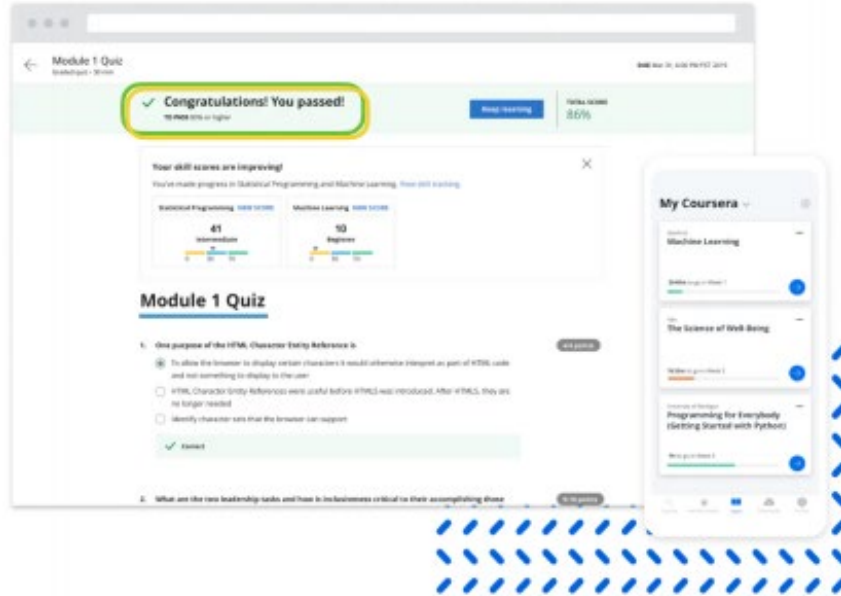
Module 1 Quiz
Graded Quiz • 30 min

Due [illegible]

Congratulations! You passed!
TO PASS 80% or higher

Keep learning

TOTAL GRADE
86%

Your skill scores are improving!
You've made progress in Statistical Programming and Machine Learning. View skill tracking

Statistical Programming VIEW SCORE
41
Intermediate

Machine Learning VIEW SCORE
10
Beginner

Module 1 Quiz

1. One purpose of the HTML Character Entity Reference is

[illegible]

To allow the browser to display certain characters it would otherwise interpret as part of HTML code and not something to display to the user

HTML Character Entity References were useful before HTML5 was introduced. After HTML5, they are no longer needed

Identify character sets that the browser can support

Correct

2. What are the two leadership tasks and how is inclusiveness critical to their accomplishing those

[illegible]

My Coursera

Machine Learning

The Science of Well-Being

Programming for Everybody (Getting Started with Python)